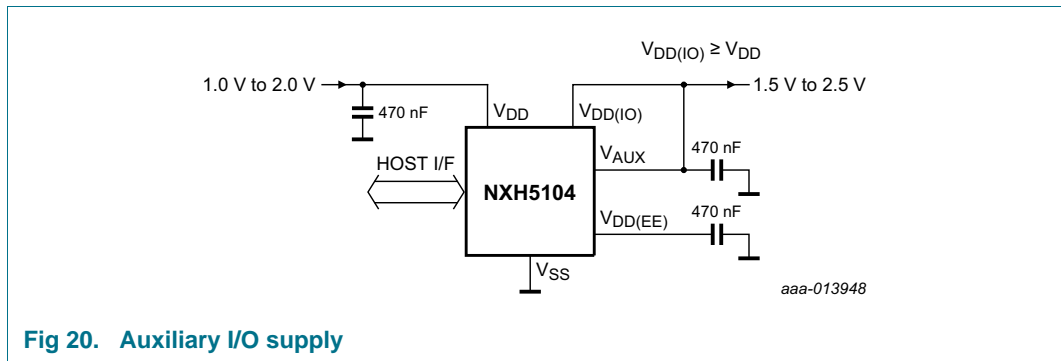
$V_{DD(IO)} \geq V_{DD}$

1.0 V to 2.0 V

470 nF

$V_{DD}$

$V_{DD(IO)}$

1.5 V to 2.5 V

$V_{AUX}$

470 nF

HOST I/F

NXH5104

$V_{DD(EE)}$

470 nF

$V_{SS}$

aaa-013948

Fig 20. Auxiliary I/O supply